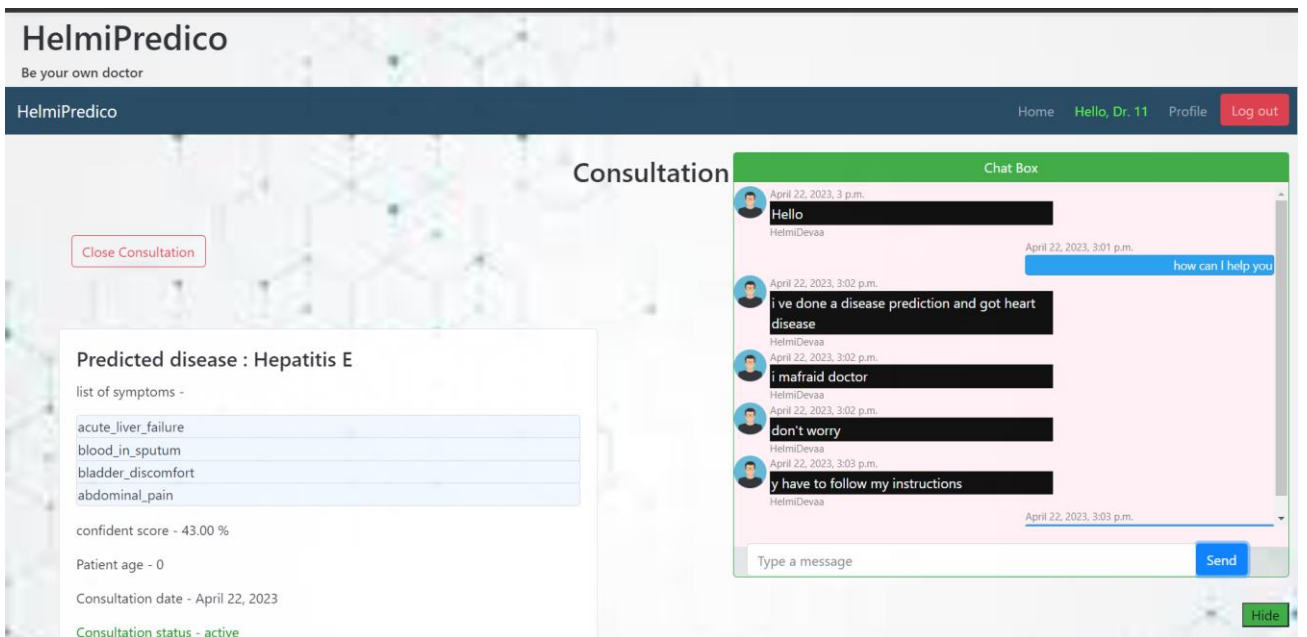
HelmiPredico

Be your own doctor

HelmiPredico

Home Hello, Dr. 11 Profile Log out

Consultation

Close Consultation

Predicted disease : Hepatitis E

list of symptoms -

acute_liver_failure
blood_in_sputum
bladder_discomfort
abdominal_pain

confident score - 43.00 %

Patient age - 0

Consultation date - April 22, 2023

Consultation status - active

Chat Box

April 22, 2023, 3 p.m.
Hello
HelmiDevaa

April 22, 2023, 3:01 p.m.
how can I help you

April 22, 2023, 3:02 p.m.
i ve done a disease prediction and got heart disease
HelmiDevaa

April 22, 2023, 3:02 p.m.
i mafraid doctor
HelmiDevaa

April 22, 2023, 3:02 p.m.
don't worry
HelmiDevaa

April 22, 2023, 3:03 p.m.
y have to follow my instructions
HelmiDevaa

April 22, 2023, 3:03 p.m.

Type a message

Send

Hide